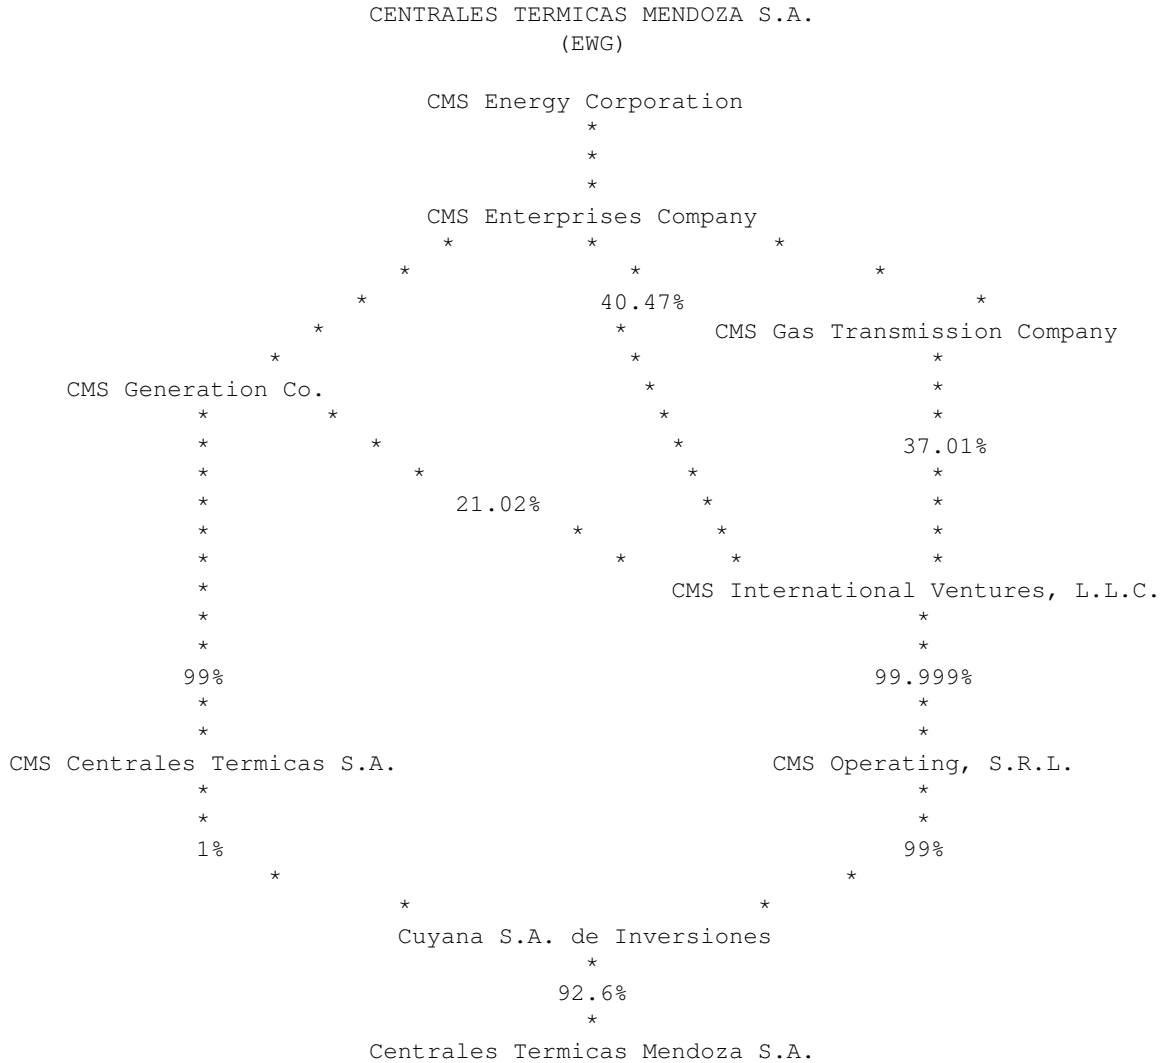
CENTRALES TERMICAS MENDOZA S.A.
(EWG)

CMS Energy Corporation

CMS Enterprises Company

40.47%

CMS Gas Transmission Company

CMS Generation Co.

37.01%

21.02%

CMS International Ventures, L.L.C.

99%

99.999%

CMS Centrales Termicas S.A.

CMS Operating, S.R.L.

1%

99%

Cuyana S.A. de Inversiones

92.6%

Centrales Termicas Mendoza S.A.